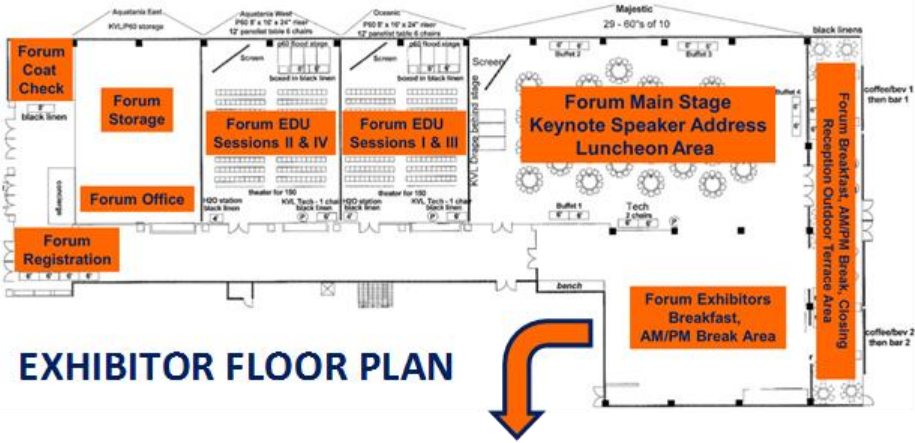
Aquatania East
KVL/P60 storage

Aquatania West
P60 8' x 16' x 24" riser
12' panelist table 6 chairs

Oceanic
P60 8' x 16' x 24" riser
12' panelist table 6 chairs

Majestic
29 - 60"s of 10

black linens

Forum Coat Check

black linen

Forum Storage

Forum Office

concierge

Forum Registration

Screen
p60 flood stage
boxed in black linen

Forum EDU Sessions II & IV

theater for 150
H2O station black linen
KVL Tech - 1 chair black linen

Screen
p60 flood stage
boxed in black linen

Forum EDU Sessions I & III

theater for 150
H2O station black linen
KVL Tech - 1 chair black linen

KVL Drape behind stage

Screen

Buffet 2
Buffet 3
Buffet 4

Forum Main Stage
Keynote Speaker Address
Luncheon Area

Buffet 1
Tech
2 chairs

bench

Forum Exhibitors Breakfast, AM/PM Break Area

coffee/bev 1
then bar 1

Forum Breakfast, AM/PM Break, Closing Reception Outdoor Terrace Area

coffee/bev 2
then bar 2

EXHIBITOR FLOOR PLAN